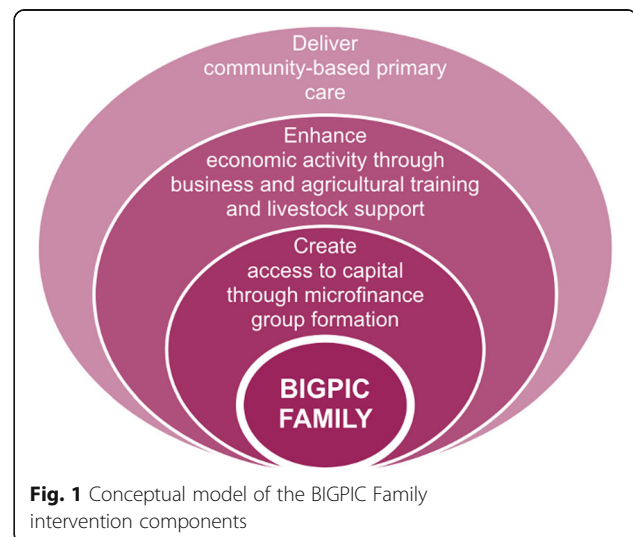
Deliver community-based primary care

Enhance economic activity through business and agricultural training and livestock support

Create access to capital through microfinance group formation

BIGPIC FAMILY

Fig. 1 Conceptual model of the BIGPIC Family intervention components